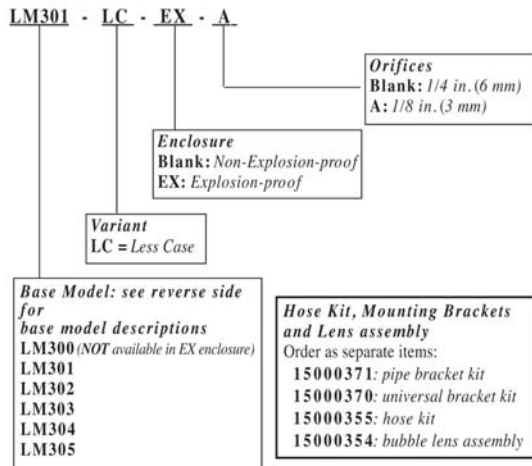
LM301 - LC - EX - A

Orifices
Blank: 1/4 in. (6 mm)
A: 1/8 in. (3 mm)

Enclosure
Blank: Non-Explosion-proof
EX: Explosion-proof

Variant
LC = Less Case

Base Model: see reverse side for base model descriptions
LM300 (NOT available in EX enclosure)
LM301
LM302
LM303
LM304
LM305

Hose Kit, Mounting Brackets and Lens assembly
Order as separate items:
15000371: pipe bracket kit
15000370: universal bracket kit
15000355: hose kit
15000354: bubble lens assembly